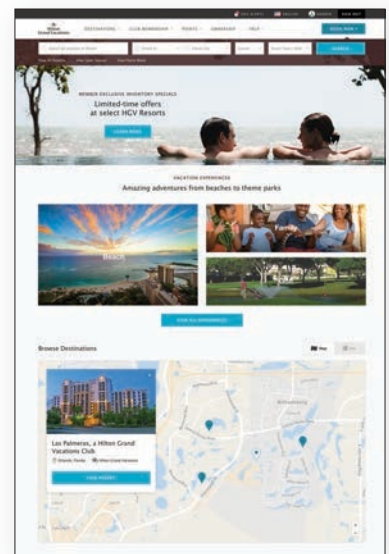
DESTINATIONS CLUB MEMBERSHIP POINTS OWNERSHIP HELP

BOOK NOW

SEARCH

MEMBER EXCLUSIVE INVENTORY SPECIALS

Limited-time offers at select HGV Resorts

LEARN MORE

VACATION EXPERIENCES

Amazing adventures from beaches to theme parks

Beach

VIEW ALL EXPERIENCES

Browse Destinations

Map

List

Las Palmeras, a Hilton Grand Vacations Club

Orlando, Florida

Hilton Grand Vacations

VIEW RESORT